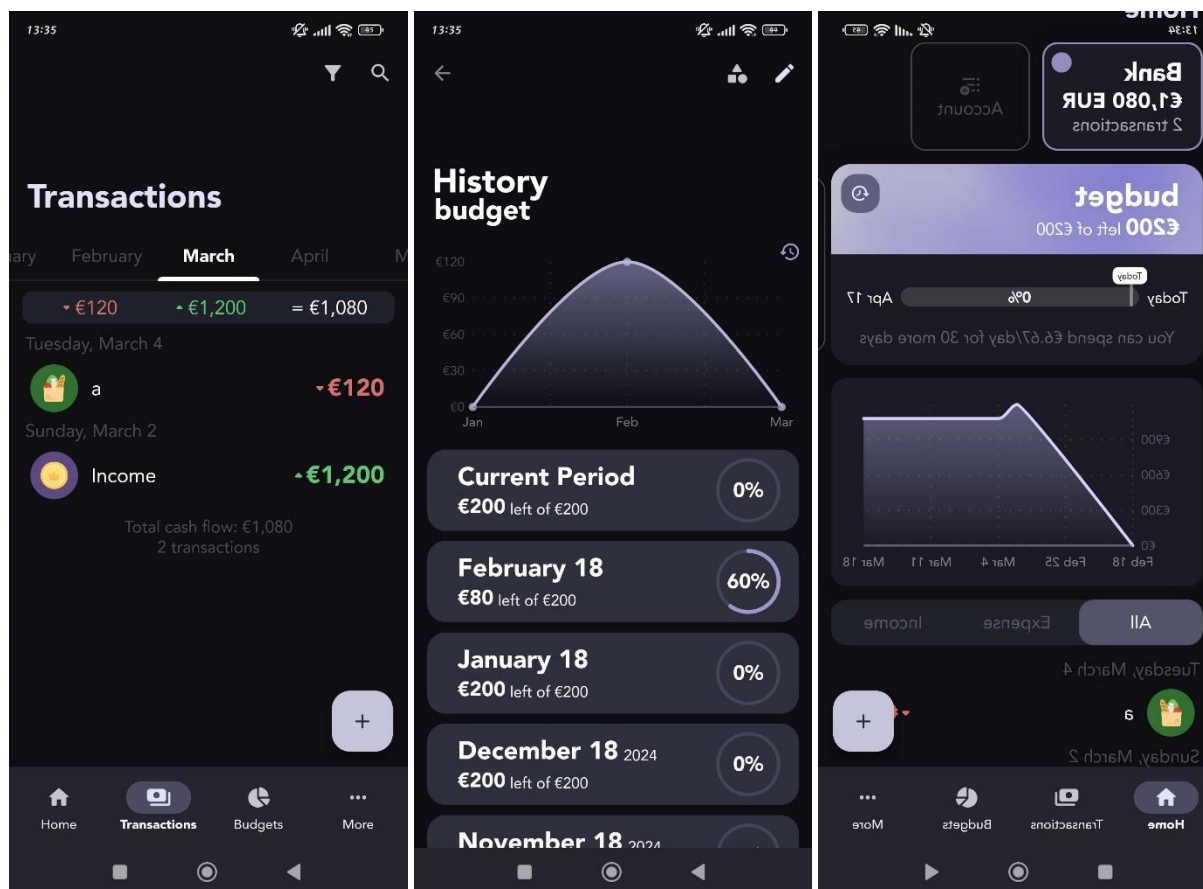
13:35

Transactions

ary February March April M

€120 €1,200 = €1,080

Tuesday, March 4

a €120

Sunday, March 2

Income €1,200

Total cash flow: €1,080
2 transactions

+

Home Transactions Budgets More

13:35

History
budget

€120
€90
€60
€30
€0
Jan Feb Mar

Current Period
€200 left of €200
0%

February 18
€80 left of €200
60%

January 18
€200 left of €200
0%

December 18 2024
€200 left of €200
0%

November 18 2024

13:34

Home

Bank
€1,080 EUR
2 transactions

Account

budget
€200 left of €200

Today
Today 0% Apr 17

You can spend €6.67/day for 30 more days

€900
€600
€300
€0
Feb 18 Feb 25 Mar 4 Mar 11 Mar 18

All Expense Income

Tuesday, March 4

a

Sunday, March 2

+

Home Transactions Budgets More